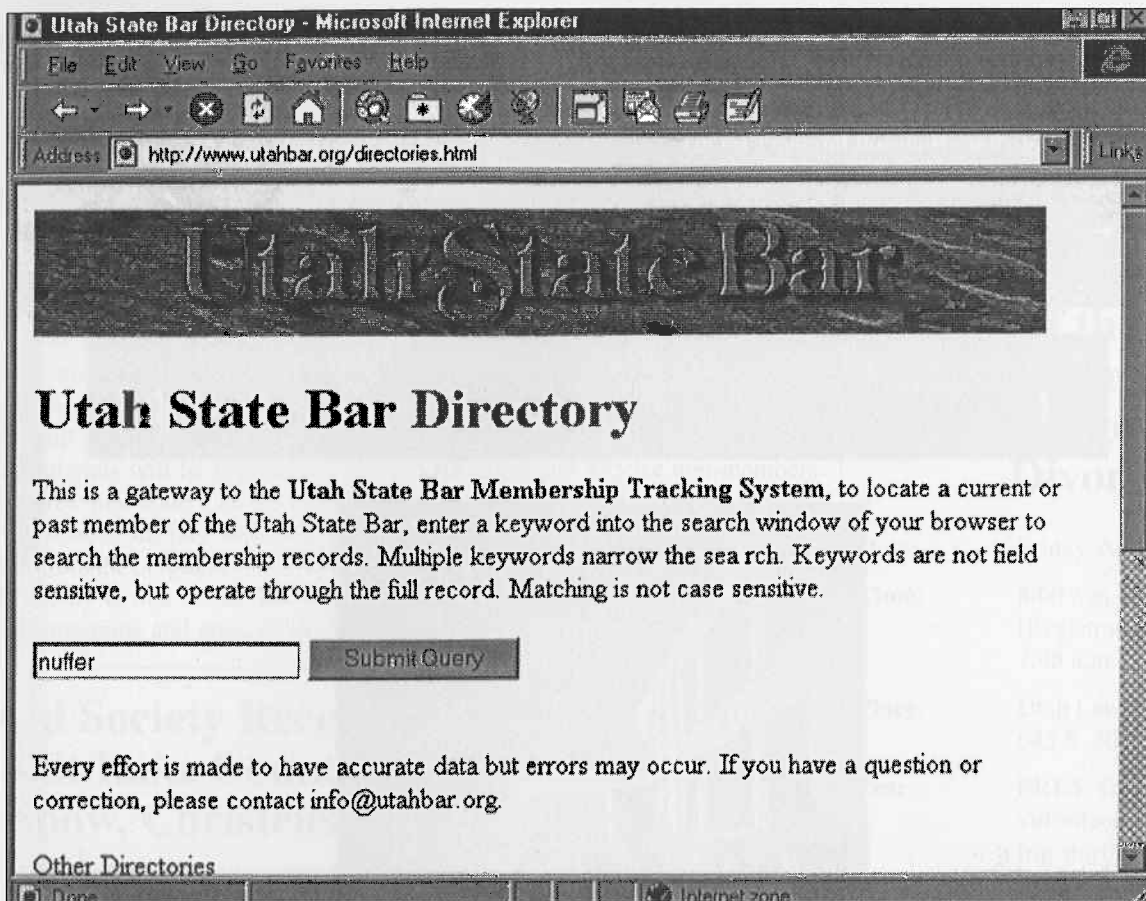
Utah State Bar Directory - Microsoft Internet Explorer

File Edit View Go Favorites Help

Address http://www.utahbar.org/directories.html

Links

Utah State Bar

Utah State Bar Directory

This is a gateway to the **Utah State Bar Membership Tracking System**, to locate a current or past member of the Utah State Bar, enter a keyword into the search window of your browser to search the membership records. Multiple keywords narrow the sea rch. Keywords are not field sensitive, but operate through the full record. Matching is not case sensitive.

nuffer

Submit Query

Every effort is made to have accurate data but errors may occur. If you have a question or correction, please contact info@utahbar.org.

Other Directories

Done

Internet zone